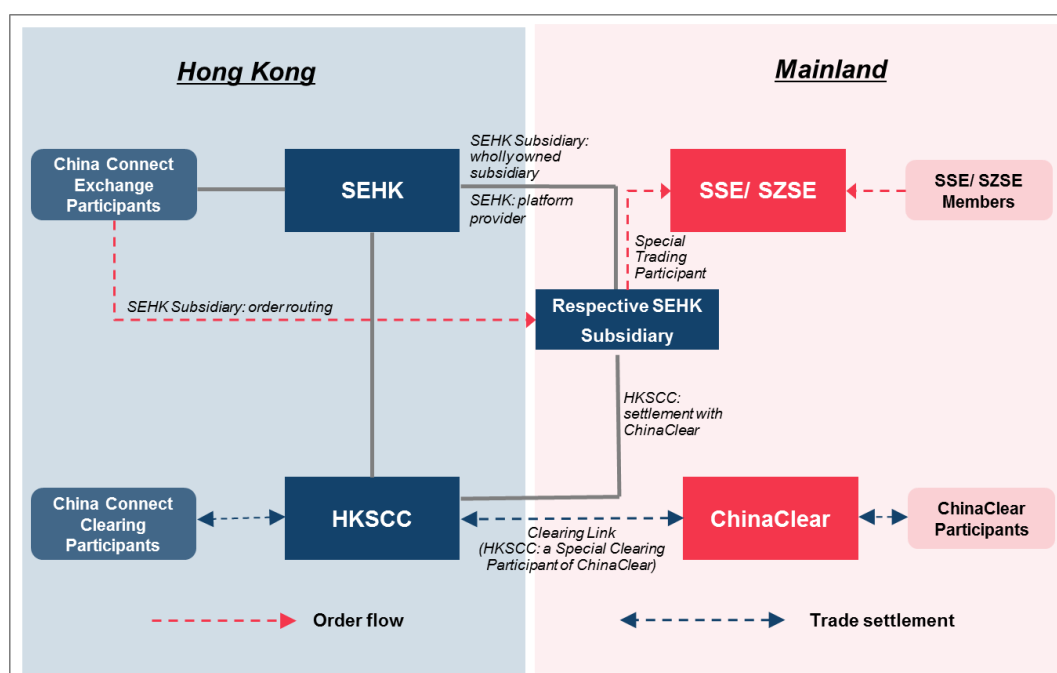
Hong Kong

Mainland

China Connect Exchange Participants

SEHK

SEHK Subsidiary: wholly owned subsidiary

SEHK: platform provider

SSE/ SZSE

SSE/ SZSE Members

Special Trading Participant

SEHK Subsidiary: order routing

Respective SEHK Subsidiary

HKSCC: settlement with ChinaClear

China Connect Clearing Participants

HKSCC

ChinaClear

ChinaClear Participants

Clearing Link (HKSCC: a Special Clearing Participant of ChinaClear)

Order flow

Trade settlement